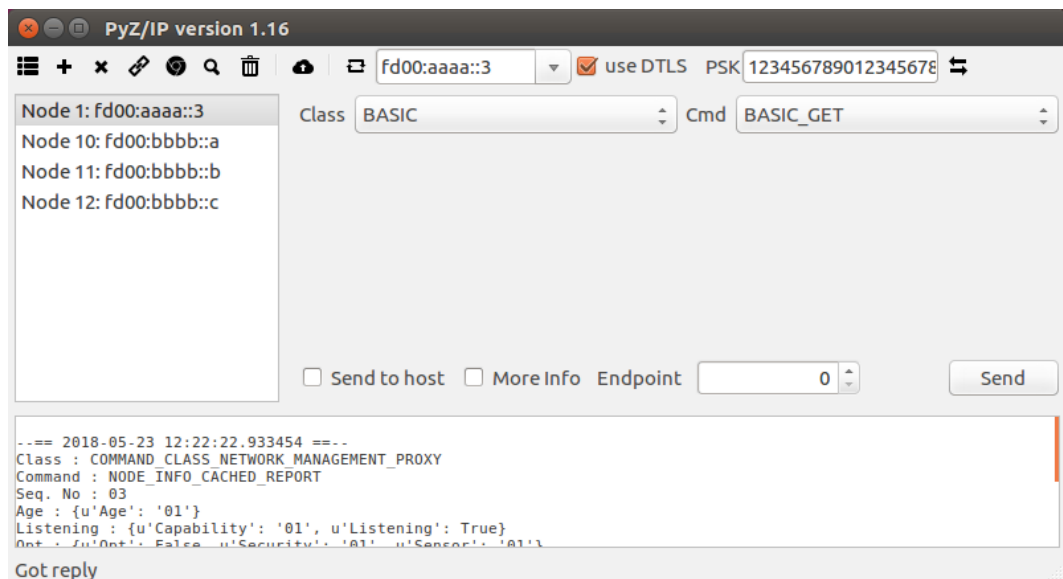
PyZ/IP version 1.16

fd00:aaaa::3
use DTLS PSK 12345678901234567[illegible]

Node 1: fd00:aaaa::3
Node 10: fd00:bbbb::a
Node 11: fd00:bbbb::b
Node 12: fd00:bbbb::c

Class BASIC
Cmd BASIC_GET

Send to host
More Info
Endpoint 0
Send

--== 2018-05-23 12:22:22.933454 ==--
Class : COMMAND_CLASS_NETWORK_MANAGEMENT_PROXY
Command : NODE_INFO_CACHED_REPORT
Seq. No : 03
Age : {u'Age': '01'}
Listening : {u'Capability': '01', u'Listening': True}
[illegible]

Got reply